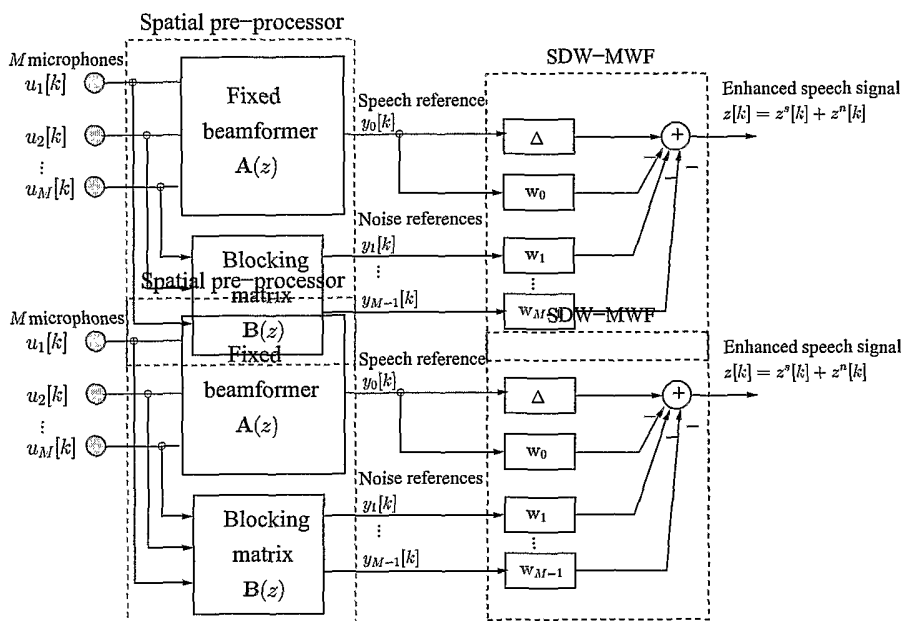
Spatial pre−processor

$M$ microphones
$u_1[k]$
$u_2[k]$
$\vdots$
$u_M[k]$

Fixed beamformer $\mathbf{A}(z)$

Blocking matrix $\mathbf{B}(z)$

Speech reference
$y_0[k]$

Noise references
$y_1[k]$
$\vdots$
$y_{M-1}[k]$

SDW−MWF

$\Delta$
$\mathbf{w}_0$
$\mathbf{w}_1$
$\vdots$
$\mathbf{w}_{M-1}$

$+$
$-$
$-$

Enhanced speech signal
$z[k] = z^s[k] + z^n[k]$

Spatial pre−processor

$M$ microphones
$u_1[k]$
$u_2[k]$
$\vdots$
$u_M[k]$

Fixed beamformer $\mathbf{A}(z)$

Blocking matrix $\mathbf{B}(z)$

Speech reference
$y_0[k]$

Noise references
$y_1[k]$
$\vdots$
$y_{M-1}[k]$

SDW−MWF

$\Delta$
$\mathbf{w}_0$
$\mathbf{w}_1$
$\vdots$
$\mathbf{w}_{M-1}$

$+$
$-$
$-$

Enhanced speech signal
$z[k] = z^s[k] + z^n[k]$